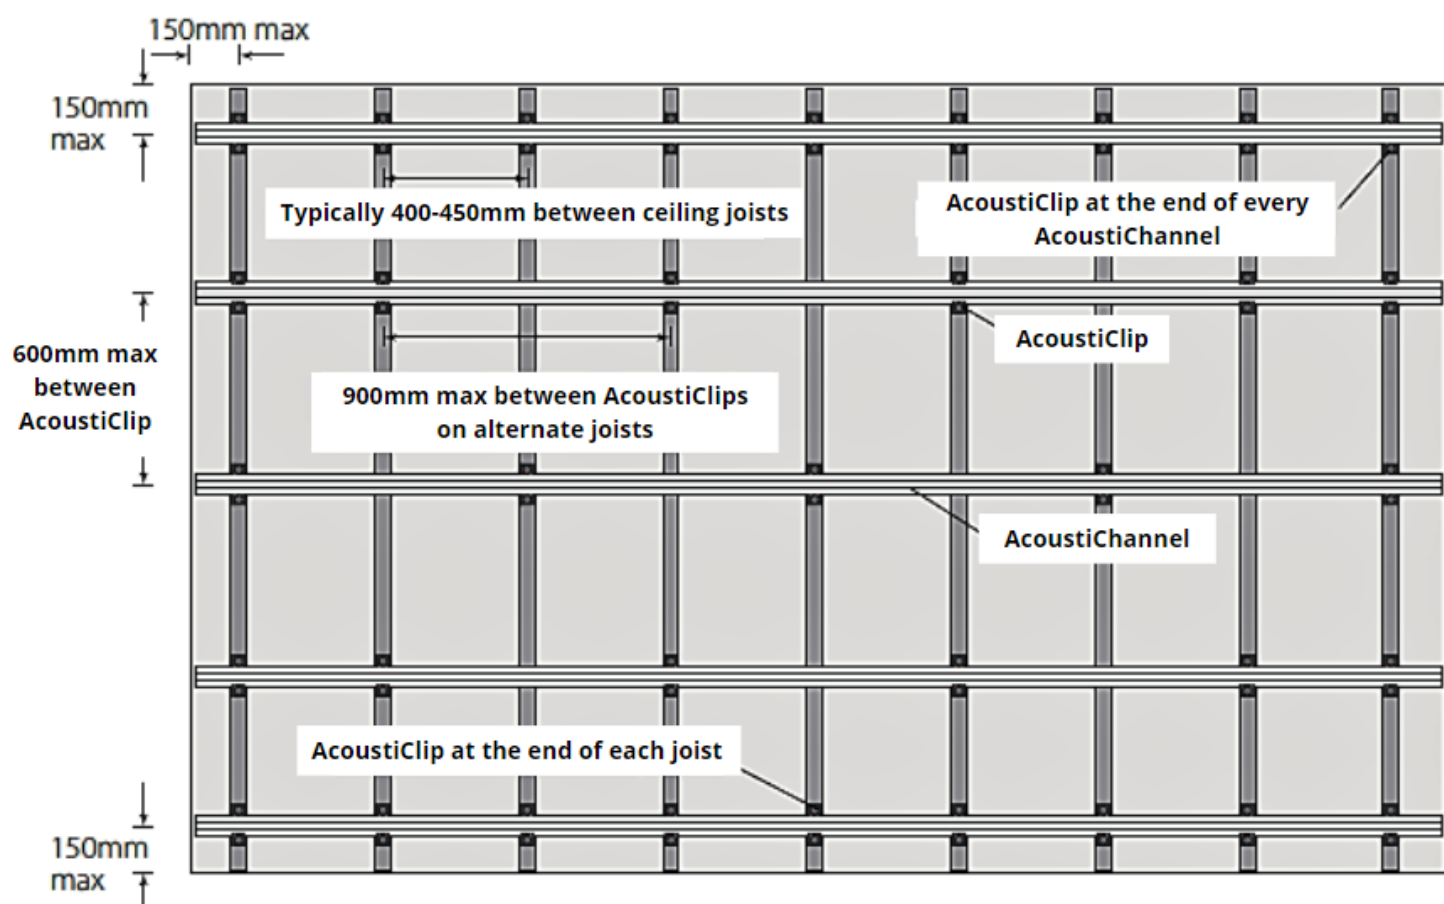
150mm max

150mm max

Typically 400-450mm between ceiling joists

AcoustiClip at the end of every AcoustiChannel

600mm max between AcoustiClip

AcoustiClip

900mm max between AcoustiClips on alternate joists

AcoustiChannel

AcoustiClip at the end of each joist

150mm max